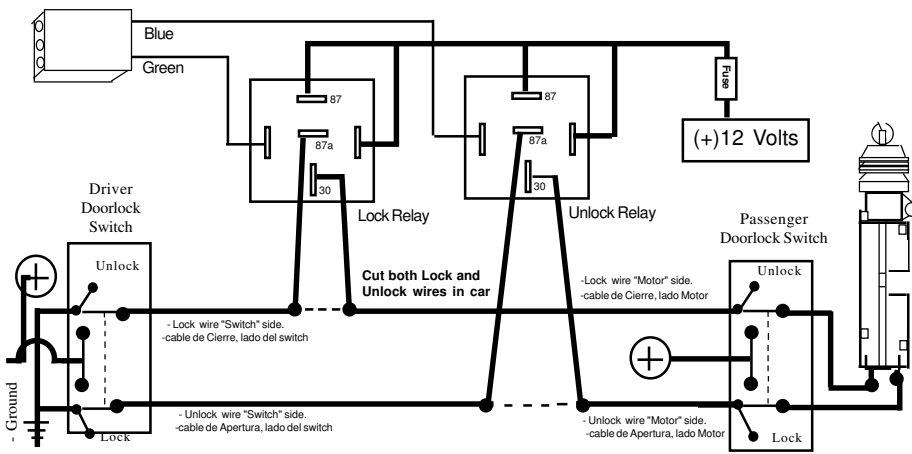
Blue

Green

87

87a

30

Lock Relay

87

87a

30

Unlock Relay

Fuse

(+)12 Volts

Driver Doorlock Switch

Unlock

Lock

Cut both Lock and Unlock wires in car

- Lock wire "Switch" side.
-cable de Cierre, lado del switch

- Unlock wire "Switch" side.
-cable de Apertura, lado del switch

-Lock wire "Motor" side.
-cable de Cierre, lado Motor

- Unlock wire "Motor" side.
-cable de Apertura, lado Motor

Passenger Doorlock Switch

Unlock

Lock

- Ground